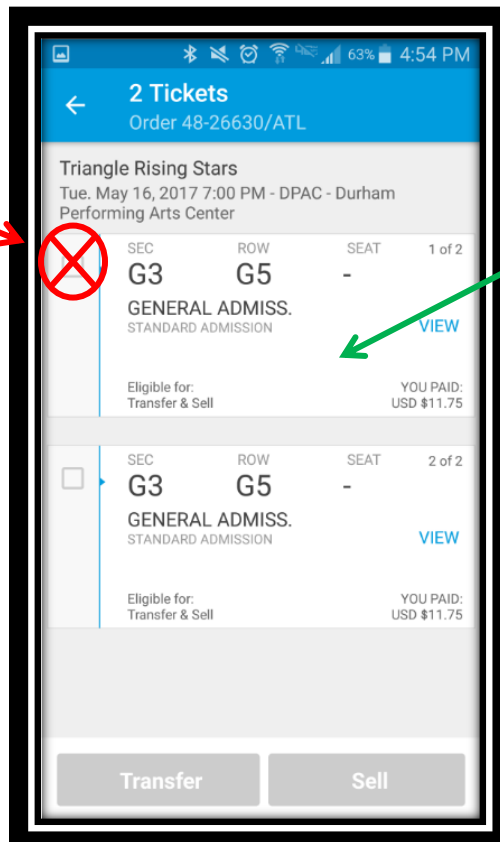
63% 4:54 PM

2 Tickets
Order 48-26630/ATL

Triangle Rising Stars
Tue. May 16, 2017 7:00 PM - DPAC - Durham Performing Arts Center

| SEC | ROW | SEAT | 1 of 2 |
|---|---|---|---|
| G3 | G5 | - | |

GENERAL ADMISS.
STANDARD ADMISSION
VIEW

Eligible for:
Transfer & Sell

YOU PAID:
USD $11.75

| SEC | ROW | SEAT | 2 of 2 |
|---|---|---|---|
| G3 | G5 | - | |

GENERAL ADMISS.
STANDARD ADMISSION
VIEW

Eligible for:
Transfer & Sell

YOU PAID:
USD $11.75

Transfer

Sell